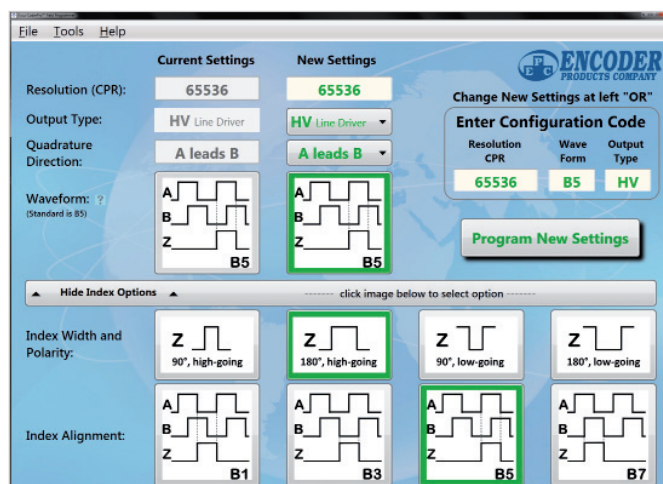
File Tools Help

Current Settings

New Settings

ENCODER PRODUCTS COMPANY

Resolution (CPR): 65536 65536

Output Type: HV Line Driver HV Line Driver

Quadrature Direction: A leads B A leads B

Change New Settings at left "OR"

Enter Configuration Code

| Resolution CPR | Wave Form | Output Type |
|---|---|---|
| 65536 | B5 | HV |

Waveform: ?
(Standard is B5)

A B Z B5

A B Z B5

Program New Settings

Hide Index Options

------- click image below to select option -------

Index Width and Polarity:

Z 90°, high-going

Z 180°, high-going

Z 90°, low-going

Z 180°, low-going

Index Alignment:

A B Z B1

A B Z B3

A B Z B5

A B Z B7